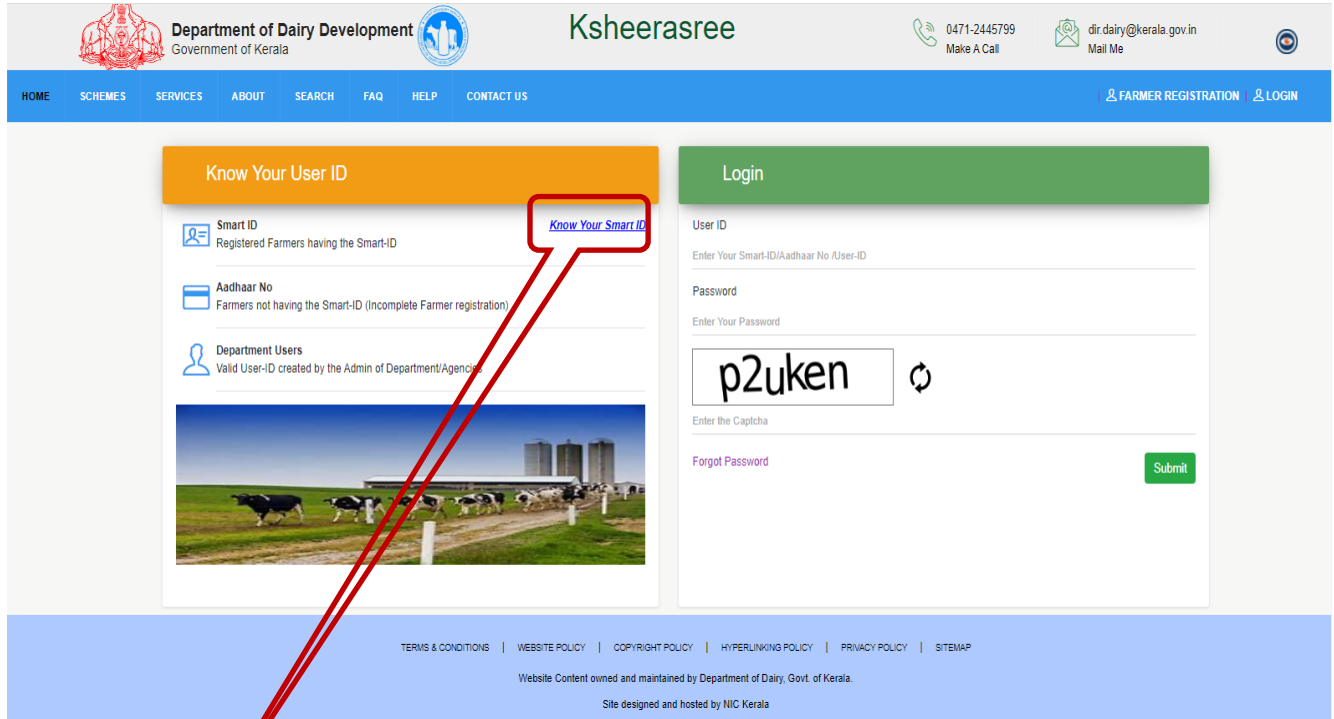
Department of Dairy Development
Government of Kerala

Ksheerasree

0471-2445799
Make A Call

dir.dairy@kerala.gov.in
Mail Me

HOME SCHEMES SERVICES ABOUT SEARCH FAQ HELP CONTACT US

FARMER REGISTRATION LOGIN

Know Your User ID

Smart ID
Registered Farmers having the Smart-ID

Know Your Smart ID

Aadhaar No
Farmers not having the Smart-ID (Incomplete Farmer registration)

Department Users
Valid User-ID created by the Admin of Department/Agencies

Login

User ID
Enter Your Smart-ID/Aadhaar No /User-ID

Password
Enter Your Password

p2uken

Enter the Captcha

Forgot Password

Submit

TERMS & CONDITIONS | WEBSITE POLICY | COPYRIGHT POLICY | HYPERLINKING POLICY | PRIVACY POLICY | SITEMAP

Website Content owned and maintained by Department of Dairy, Govt. of Kerala.

Site designed and hosted by NIC Kerala